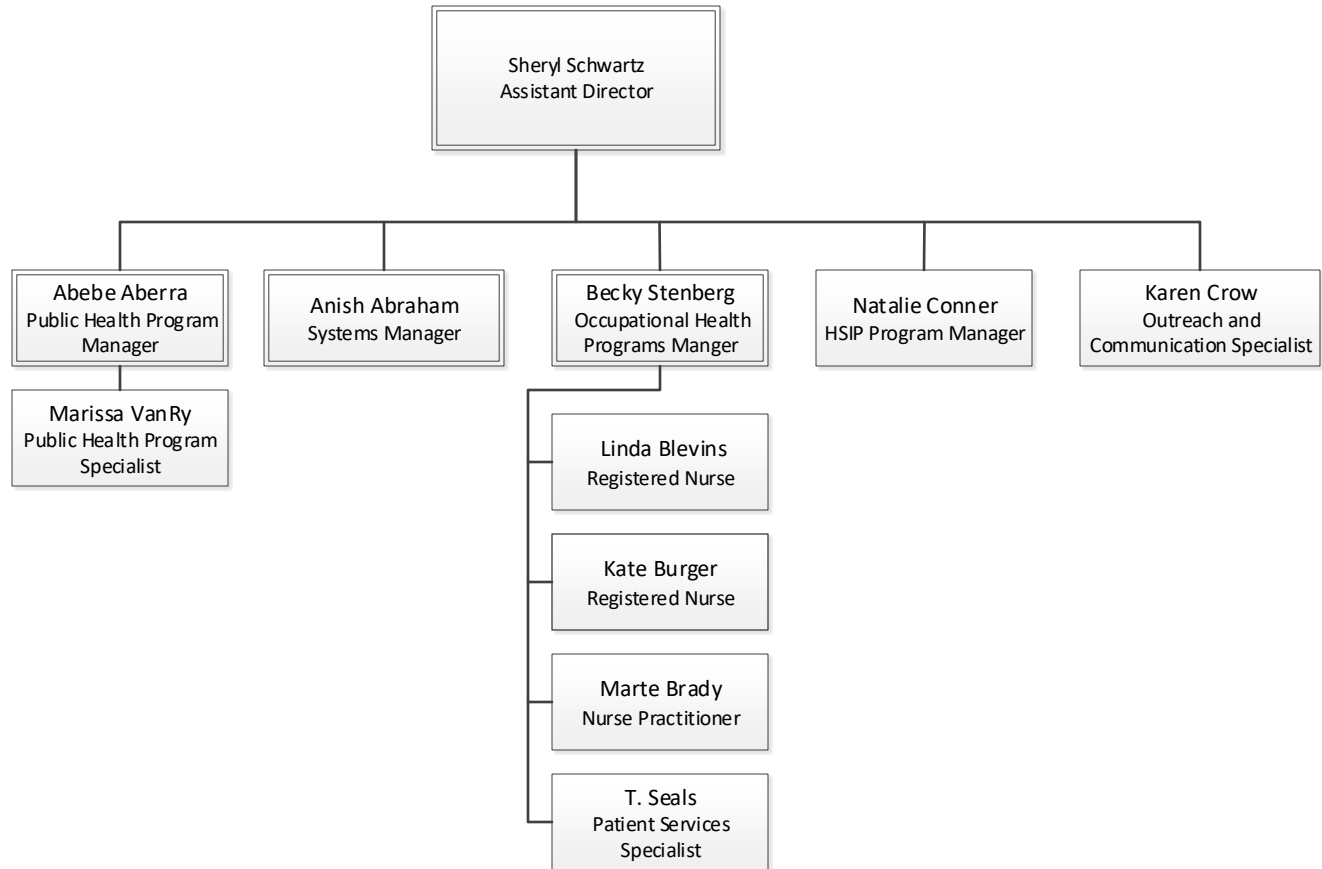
Sheryl Schwartz
Assistant Director

Abebe Aberra
Public Health Program Manager

Marissa VanRy
Public Health Program Specialist

Anish Abraham
Systems Manager

Becky Stenberg
Occupational Health Programs Manger

Linda Blevins
Registered Nurse

Kate Burger
Registered Nurse

Marte Brady
Nurse Practitioner

T. Seals
Patient Services Specialist

Natalie Conner
HSIP Program Manager

Karen Crow
Outreach and Communication Specialist